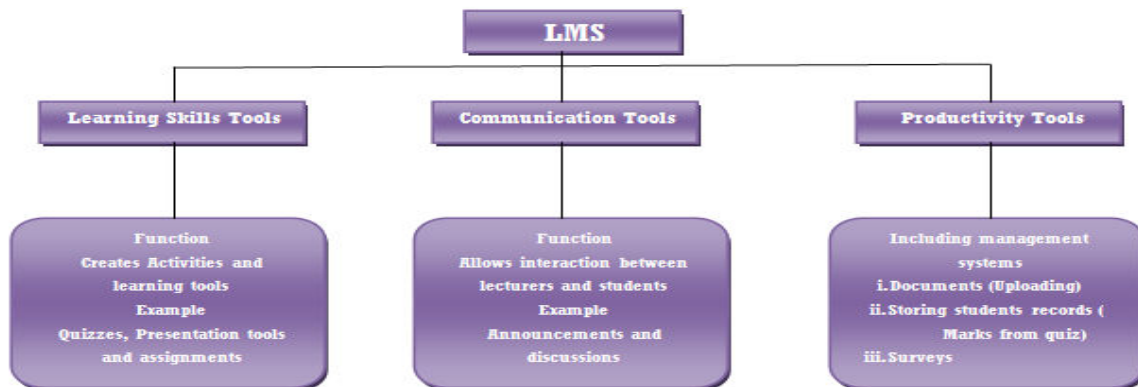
LMS

Learning Skills Tools

Communication Tools

Productivity Tools

Function
Creates Activities and learning tools
Example
Quizzes, Presentation tools and assignments

Function
Allows interaction between lecturers and students
Example
Announcements and discussions

Including management systems
i. Documents (Uploading)
ii. Storing students records ( Marks from quiz)
iii. Surveys